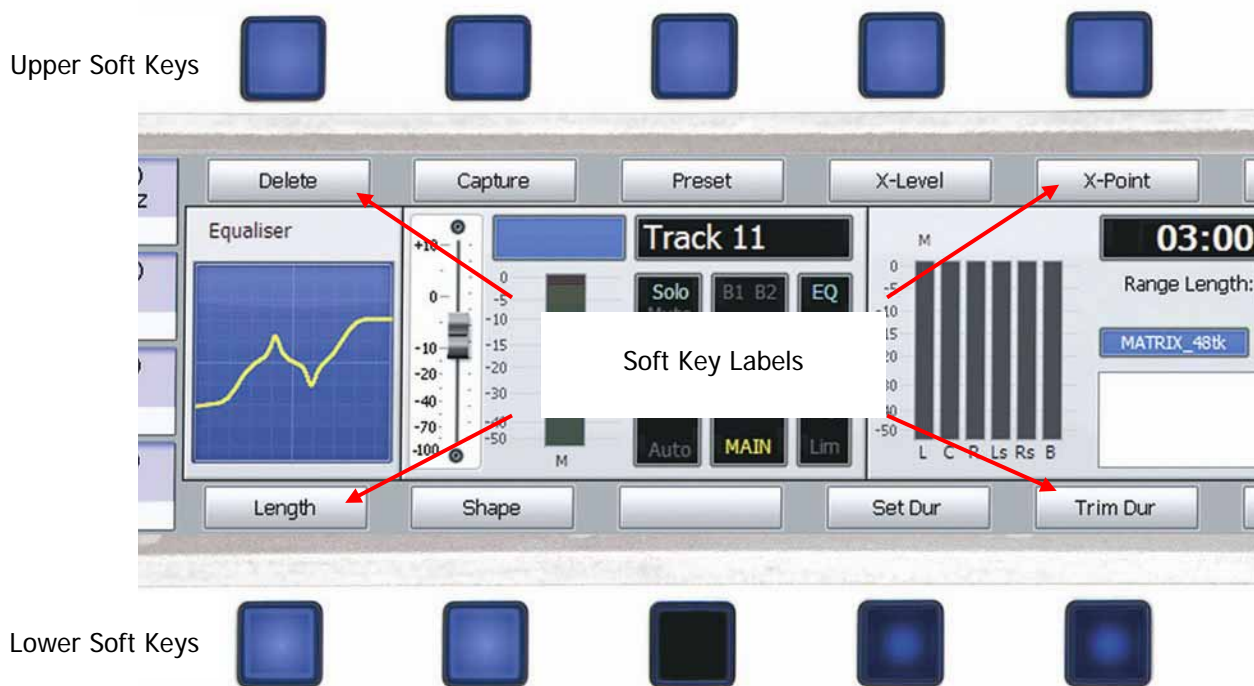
Upper Soft Keys

Delete
Capture
Preset
X-Level
X-Point

Equaliser

+10
0
-10
-20
-40
-70
-100

0
-5
-10
-15
-20
-30
-40
-50

Track 11

Solo
B1 B2
EQ

Soft Key Labels

Auto
MAIN
Lim

M

M
0
-5
-10
-15
-20
-30
-40
-50
L C R Ls Rs B

03:00
Range Length:
MATRIX_48tk

Length
Shape
Set Dur
Trim Dur

Lower Soft Keys